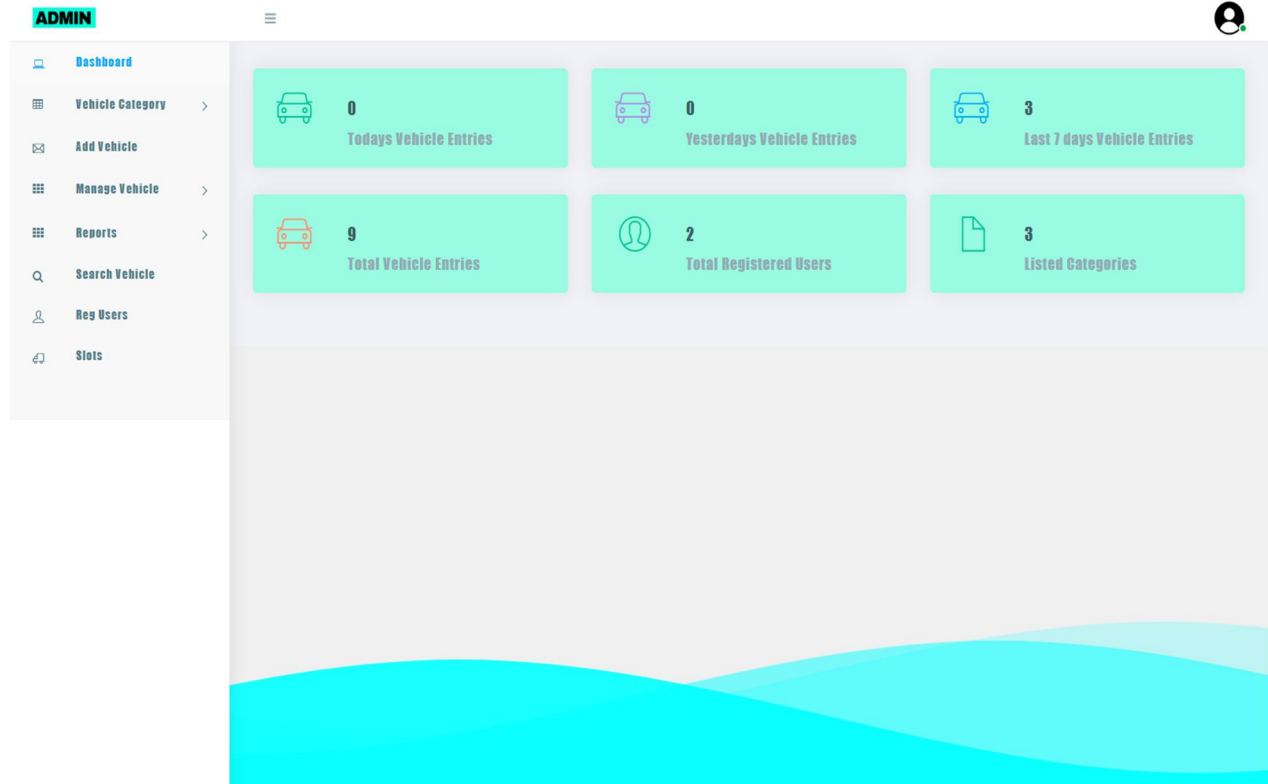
ADMIN

Dashboard
Vehicle Category
Add Vehicle
Manage Vehicle
Reports
Search Vehicle
Reg Users
Slots

0
Todays Vehicle Entries

0
Yesterdays Vehicle Entries

3
Last 7 days Vehicle Entries

9
Total Vehicle Entries

2
Total Registered Users

3
Listed Categories